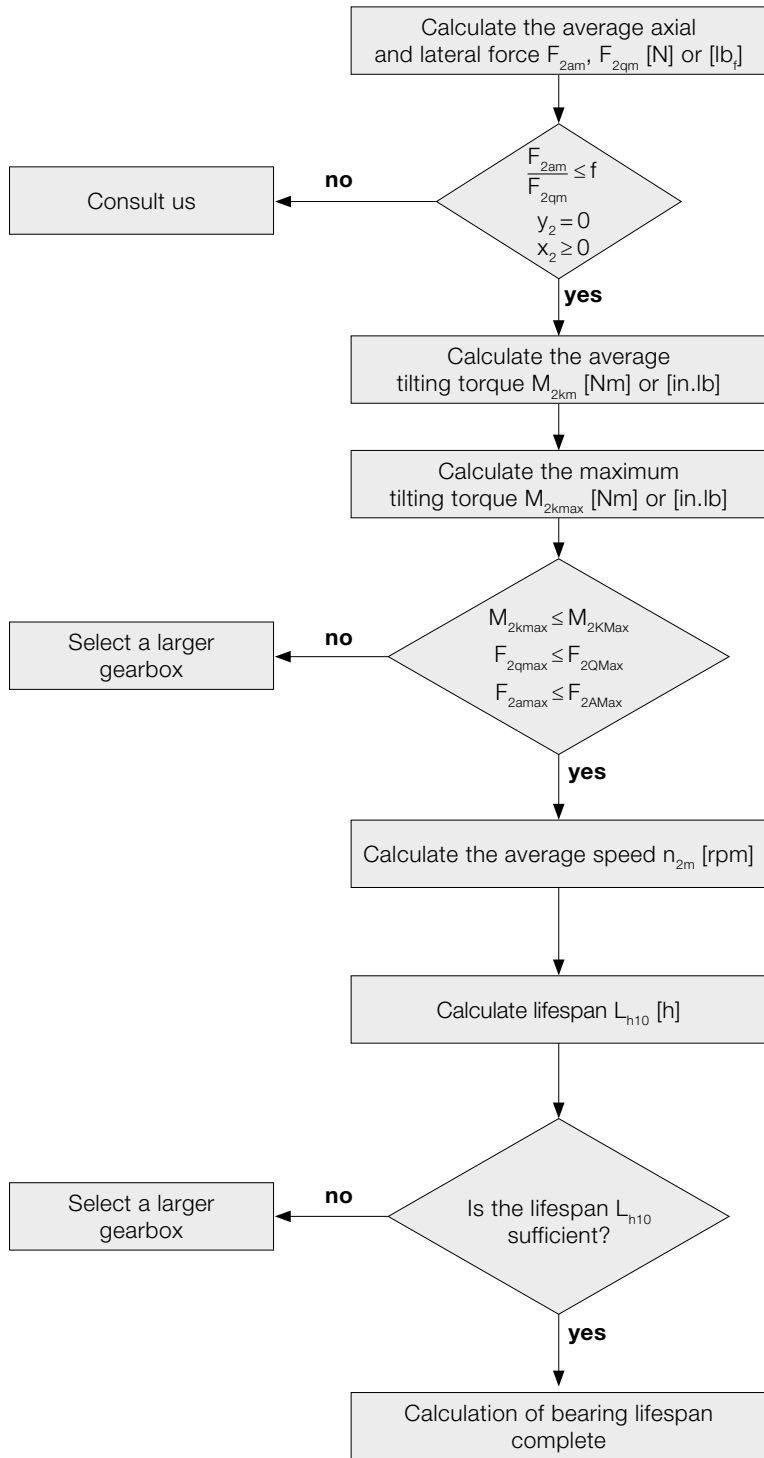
Calculate the average axial and lateral force $F_{2am}$, $F_{2qm}$ [N] or [$lb_f$]

$\frac{F_{2am}}{F_{2qm}} \leq f$
$y_2 = 0$
$x_2 \geq 0$

no

Consult us

yes

Calculate the average tilting torque $M_{2km}$ [Nm] or [in.lb]

Calculate the maximum tilting torque $M_{2kmax}$ [Nm] or [in.lb]

$M_{2kmax} \leq M_{2KMax}$
$F_{2qmax} \leq F_{2QMax}$
$F_{2amax} \leq F_{2AMax}$

no

Select a larger gearbox

yes

Calculate the average speed $n_{2m}$ [rpm]

Calculate lifespan $L_{h10}$ [h]

Is the lifespan $L_{h10}$ sufficient?

no

Select a larger gearbox

yes

Calculation of bearing lifespan complete